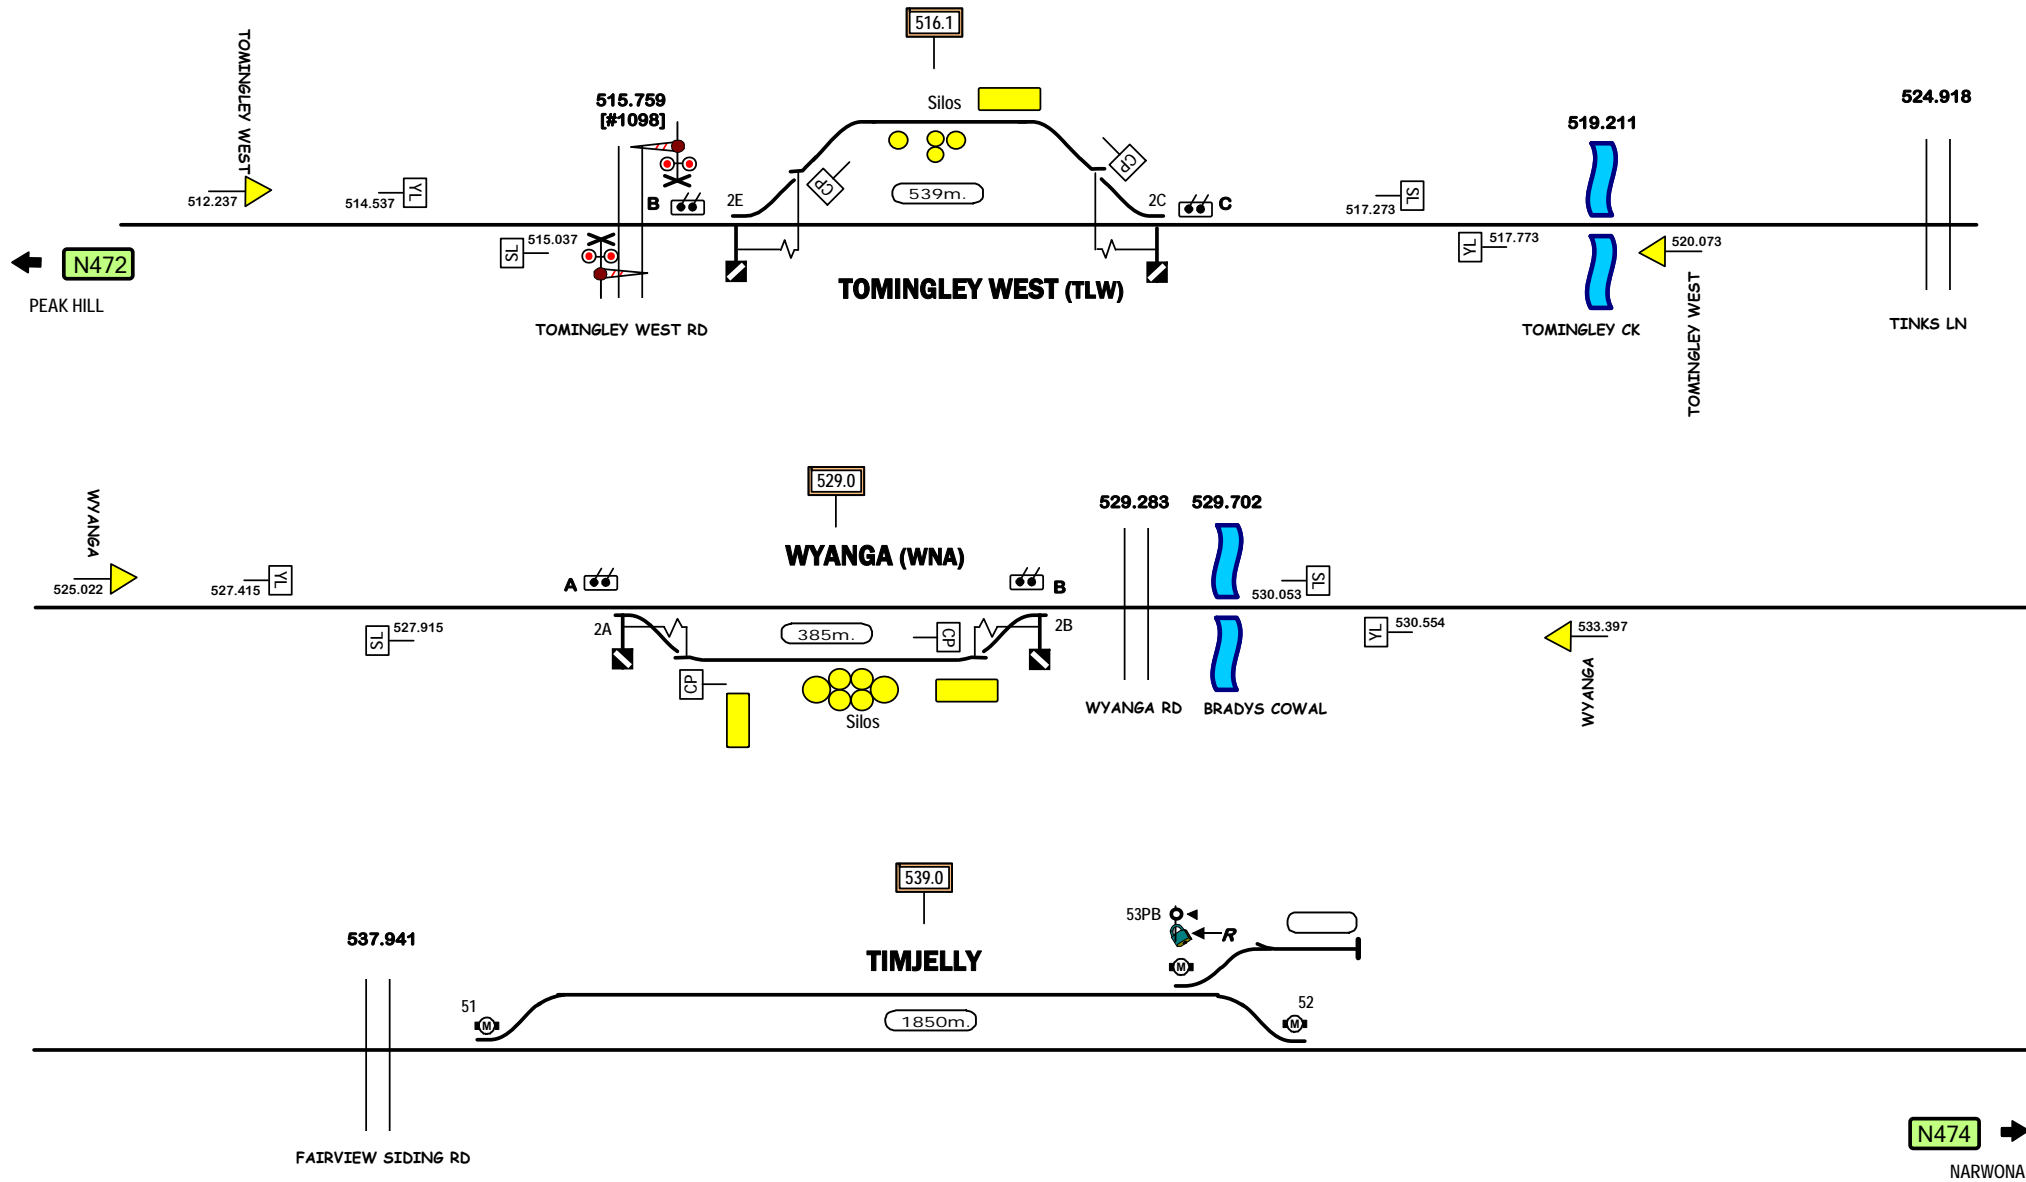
516.1

Silos

TOMINGLEY WEST

512.237

514.537 YL

515.759
[#1098]

B

2E

CP

539m.

CP

2C

C

517.273 SL

519.211

524.918

N472

PEAK HILL

SL 515.037

TOMINGLEY WEST RD

TOMINGLEY WEST (TLW)

YL 517.773

520.073

TOMINGLEY CK

TOMINGLEY WEST

TINKS LN

529.0

WYANGA

525.022

527.415 YL

A

WYANGA (WNA)

B

529.283

529.702

530.053 SL

SL 527.915

2A

385m.

CP

2B

YL 530.554

533.397

CP

Silos

WYANGA RD

BRADYS COWAL

WYANGA

539.0

537.941

TIMJELLY

53PB

R

M

51

M

1850m.

52

M

FAIRVIEW SIDING RD

N474

NARWONA